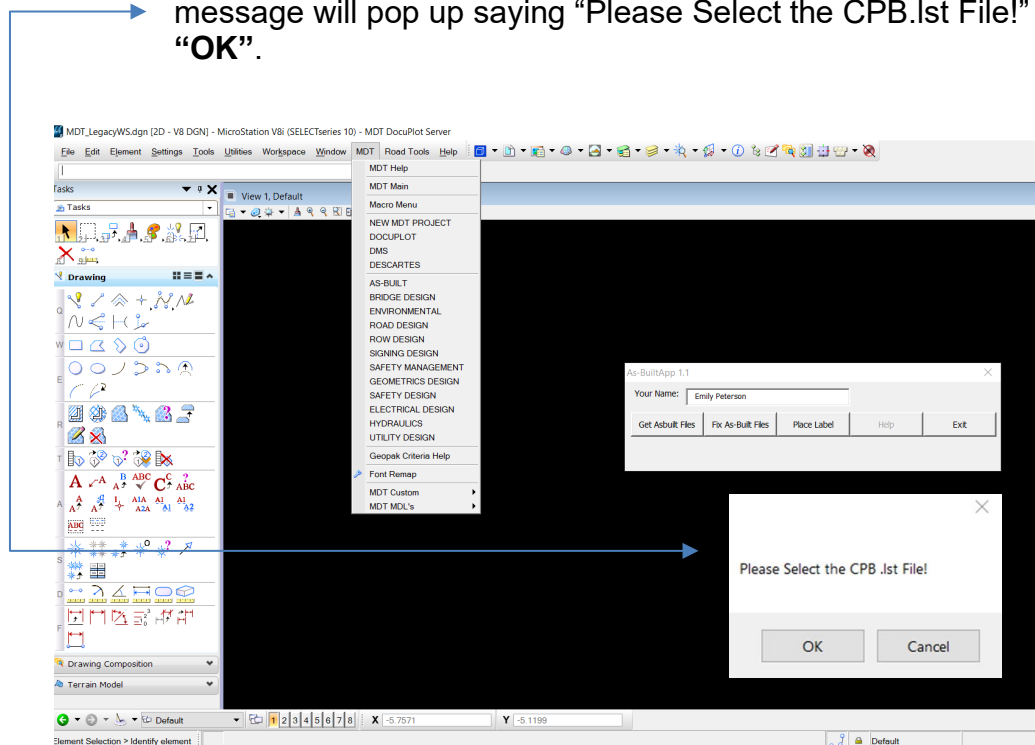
message will pop up saying "Please Select the CPB.lst File!" **"OK"**.

MDT_LegacyWS.dgn [2D - V8 DGN] - MicroStation V8i (SELECTseries 10) - MDT DocuPlot Server

File Edit Element Settings Tools Utilities Workspace Window MDT Road Tools Help

Tasks
Tasks
Drawing
View 1, Default

MDT Help
MDT Main
Macro Menu
NEW MDT PROJECT
DOCUPLOT
DMS
DESCARTES
AS-BUILT
BRIDGE DESIGN
ENVIRONMENTAL
ROAD DESIGN
ROW DESIGN
SIGNING DESIGN
SAFETY MANAGEMENT
GEOMETRICS DESIGN
SAFETY DESIGN
ELECTRICAL DESIGN
HYDRAULICS
UTILITY DESIGN
Geopak Criteria Help
Font Remap
MDT Custom
MDT MDL's

As-BuiltApp 1.1
Your Name: Emily Peterson
Get Asbuilt Files | Fix As-Built Files | Place Label | Help | Exit

Please Select the CPB .lst File!
OK Cancel

Drawing Composition
Terrain Model

Default 1 2 3 4 5 6 7 8 X -5.7571 Y -5.1199
Element Selection > Identify element
Default